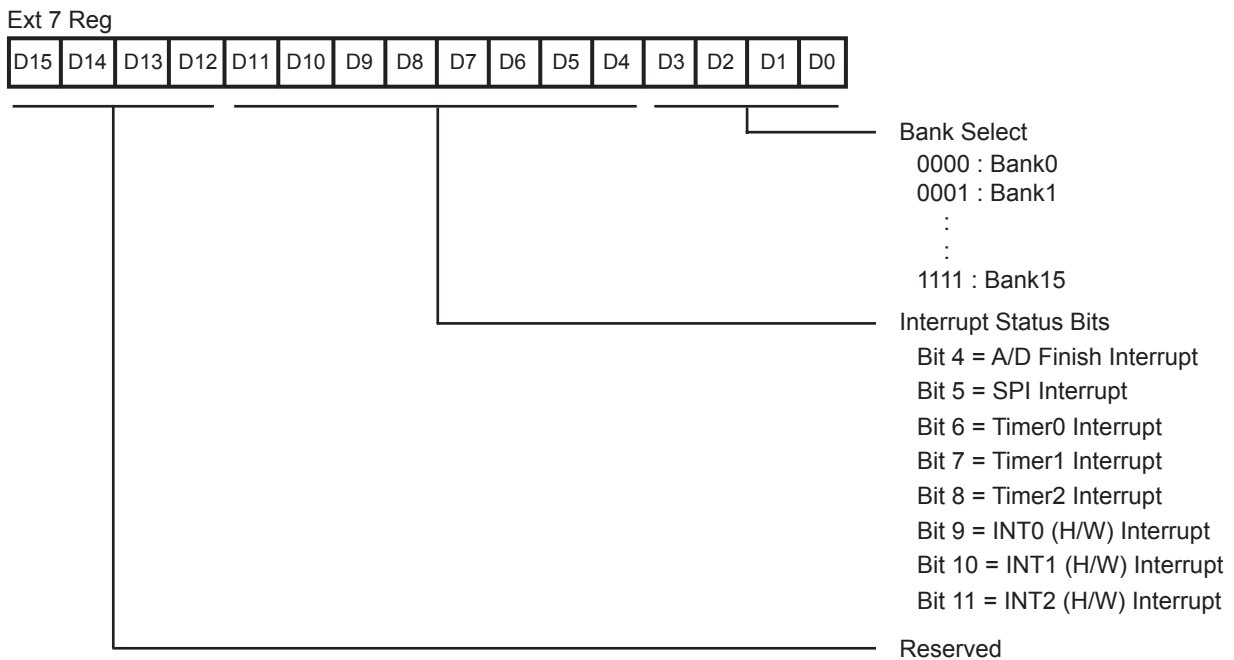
Ext 7 Reg

| D15 | D14 | D13 | D12 | D11 | D10 | D9 | D8 | D7 | D6 | D5 | D4 | D3 | D2 | D1 | D0 |
|---|---|---|---|---|---|---|---|---|---|---|---|---|---|---|---|

Bank Select
0000 : Bank0
0001 : Bank1
:
:
1111 : Bank15

Interrupt Status Bits
Bit 4 = A/D Finish Interrupt
Bit 5 = SPI Interrupt
Bit 6 = Timer0 Interrupt
Bit 7 = Timer1 Interrupt
Bit 8 = Timer2 Interrupt
Bit 9 = INT0 (H/W) Interrupt
Bit 10 = INT1 (H/W) Interrupt
Bit 11 = INT2 (H/W) Interrupt

Reserved